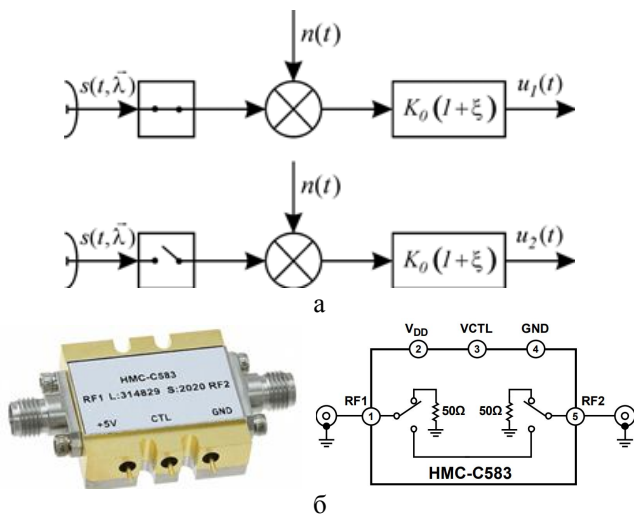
$n(t)$

$s(t,\vec{\lambda})$

$K_0(1+\xi)$

$u_1(t)$

$n(t)$

$s(t,\vec{\lambda})$

$K_0(1+\xi)$

$u_2(t)$

а

HMC-C583
RF1 L:314829 S:2020 RF2
+5V CTL GND

$V_{DD}$ VCTL GND
2 3 4
RF1 1 50Ω 50Ω 5 RF2
HMC-C583

б